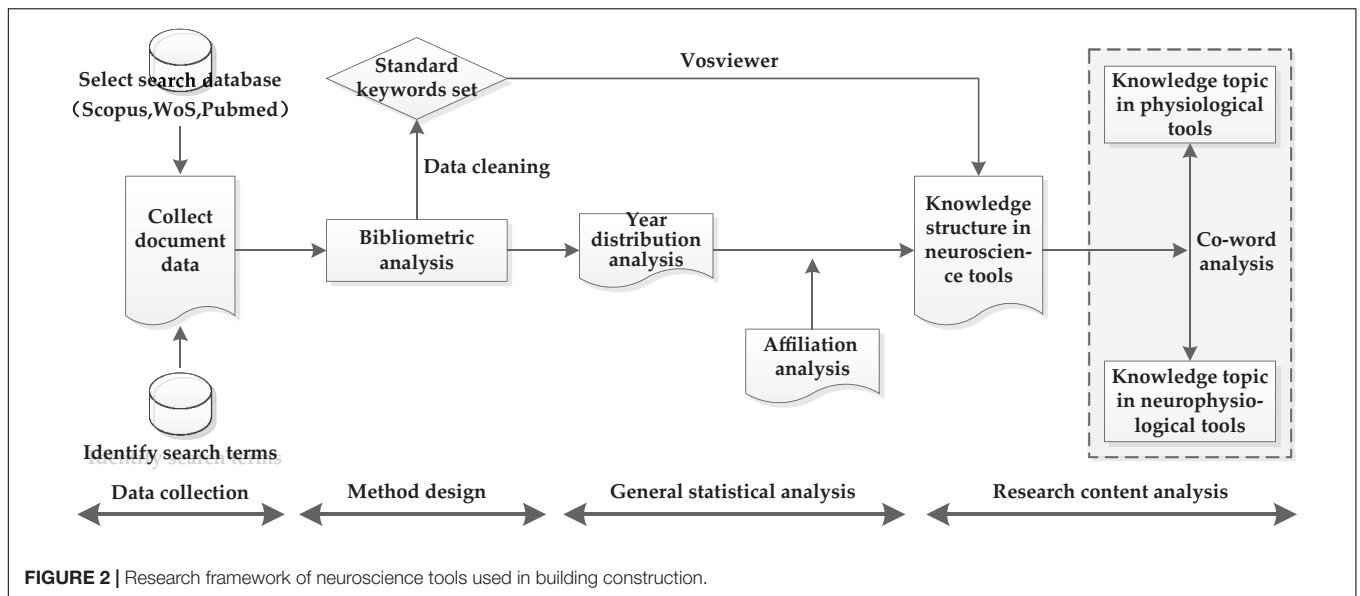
Select search database
（Scopus,WoS,Pubmed）

Standard keywords set

Vosviewer

Knowledge topic in physiological tools

Data cleaning

Collect document data

Bibliometric analysis

Year distribution analysis

Knowledge structure in neuroscience tools

Co-word analysis

Affiliation analysis

Knowledge topic in neurophysiological tools

Identify search terms

Data collection

Method design

General statistical analysis

Research content analysis

**FIGURE 2 |** Research framework of neuroscience tools used in building construction.